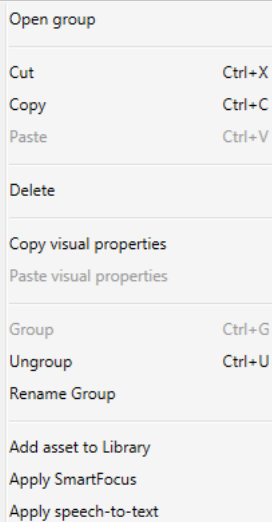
Open group

Cut Ctrl+X
Copy Ctrl+C
Paste Ctrl+V

Delete

Copy visual properties
Paste visual properties

Group Ctrl+G
Ungroup Ctrl+U
Rename Group

Add asset to Library
Apply SmartFocus
Apply speech-to-text